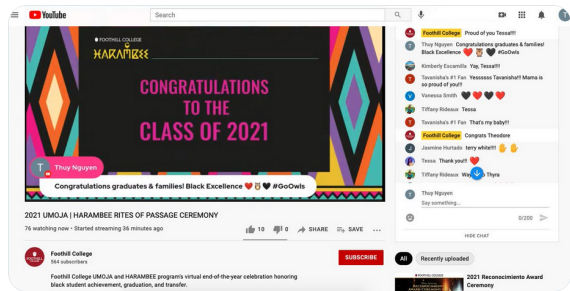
YouTube

Search

FOOTHILL COLLEGE

HARAMBEE

CONGRATULATIONS TO THE CLASS OF 2021

Thuy Nguyen

Congratulations graduates & families! Black Excellence ❤️ 🦉 🖤 #GoOwls

2021 UMOJA | HARAMBEE RITES OF PASSAGE CEREMONY

76 watching now • Started streaming 36 minutes ago

10 0 SHARE SAVE

Foothill College
364 subscribers

SUBSCRIBE

Foothill College UMOJA and HARAMBEE program's virtual end-of-the-year celebration honoring black student achievement, graduation, and transfer.

Foothill College Proud of you Tessa!!!

Thuy Nguyen Congratulations graduates & families! Black Excellence ❤️ 🦉 🖤 #GoOwls

Kimberly Escamilla Yay, Tessa!!!!

Tavanisha's #1 Fan Yessssss Tavanisha!!! Mama is so proud of you!!

Vanessa Smith 🖤 ❤️ 🖤 ❤️

Tiffany Rideaux Tessa

Tavanisha's #1 Fan That's my baby!!

Foothill College Congrats Theodore

Jasmine Hurtado terry white!!! ✋ ✋

Tessa Thank you!! ❤️

Tiffany Rideaux Way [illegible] Thyra

Thuy Nguyen
Say something...

0/200

HIDE CHAT

All

Recently uploaded

2021 Reconocimiento Award Ceremony